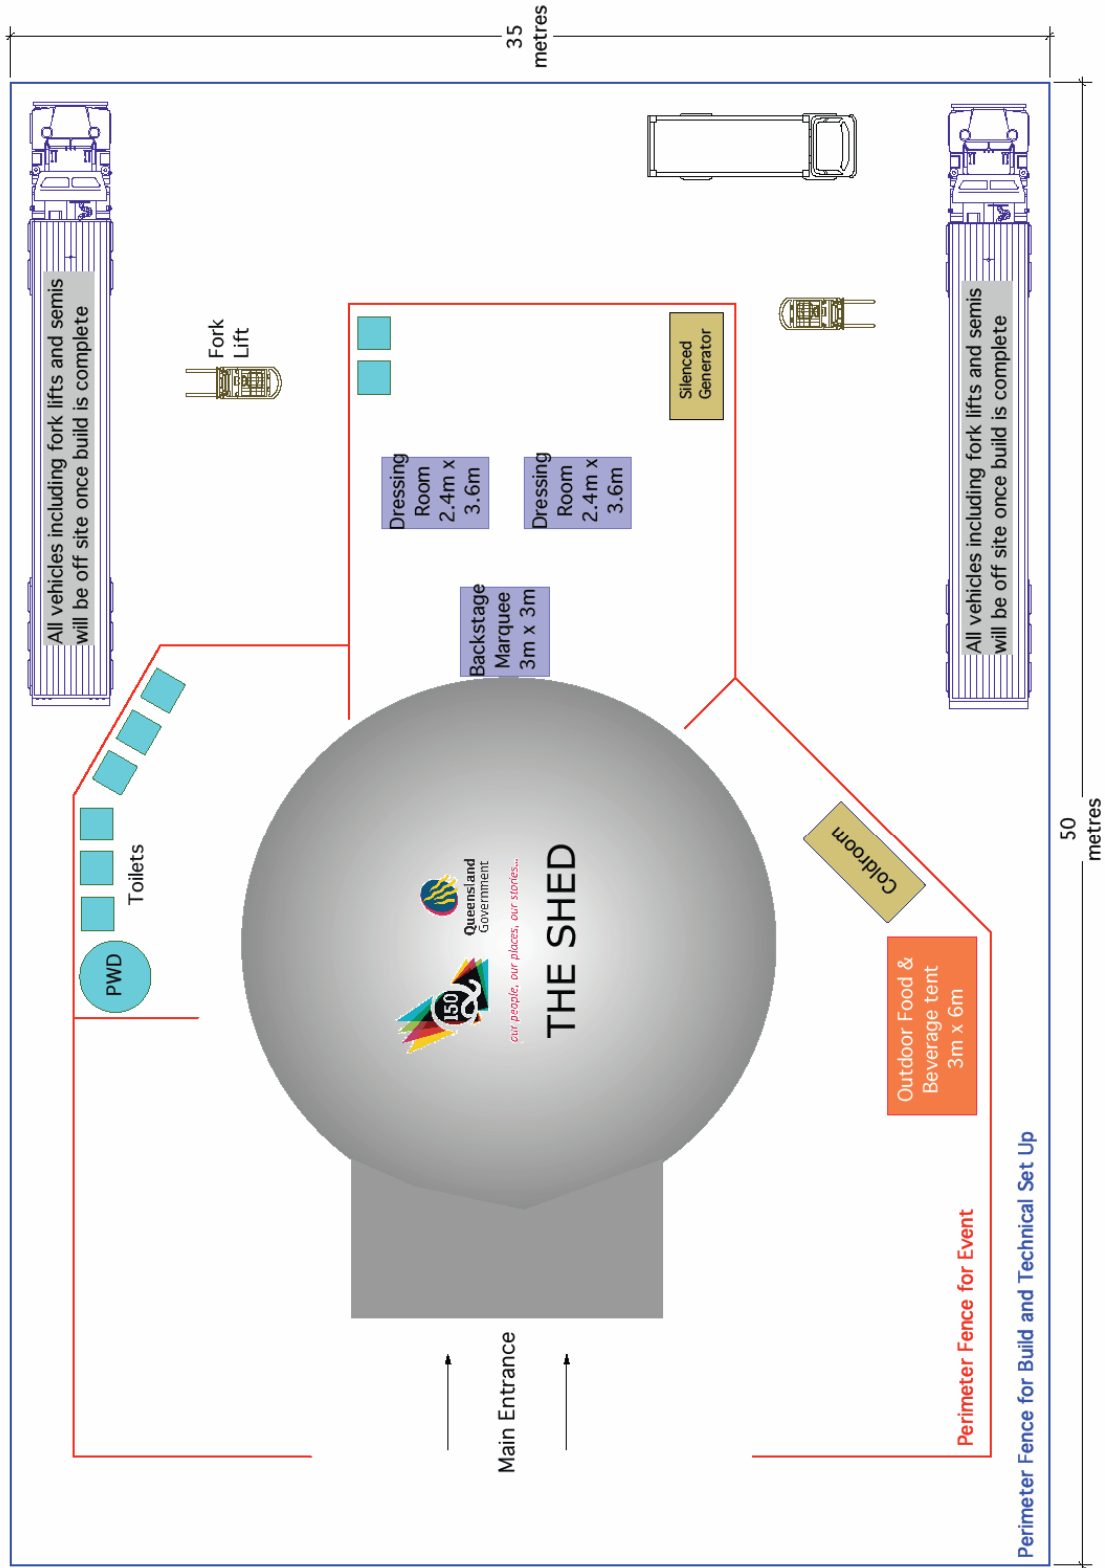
35 metres

All vehicles including fork lifts and semis will be off site once build is complete

Fork Lift

Silenced Generator

Dressing Room 2.4m x 3.6m

Dressing Room 2.4m x 3.6m

Backstage Marquee 3m x 3m

All vehicles including fork lifts and semis will be off site once build is complete

Toilets

PWD

Queensland Government

150

our people, our places, our stories...

THE SHED

Coldroom

Outdoor Food & Beverage tent 3m x 6m

50 metres

Main Entrance

Perimeter Fence for Event

Perimeter Fence for Build and Technical Set Up